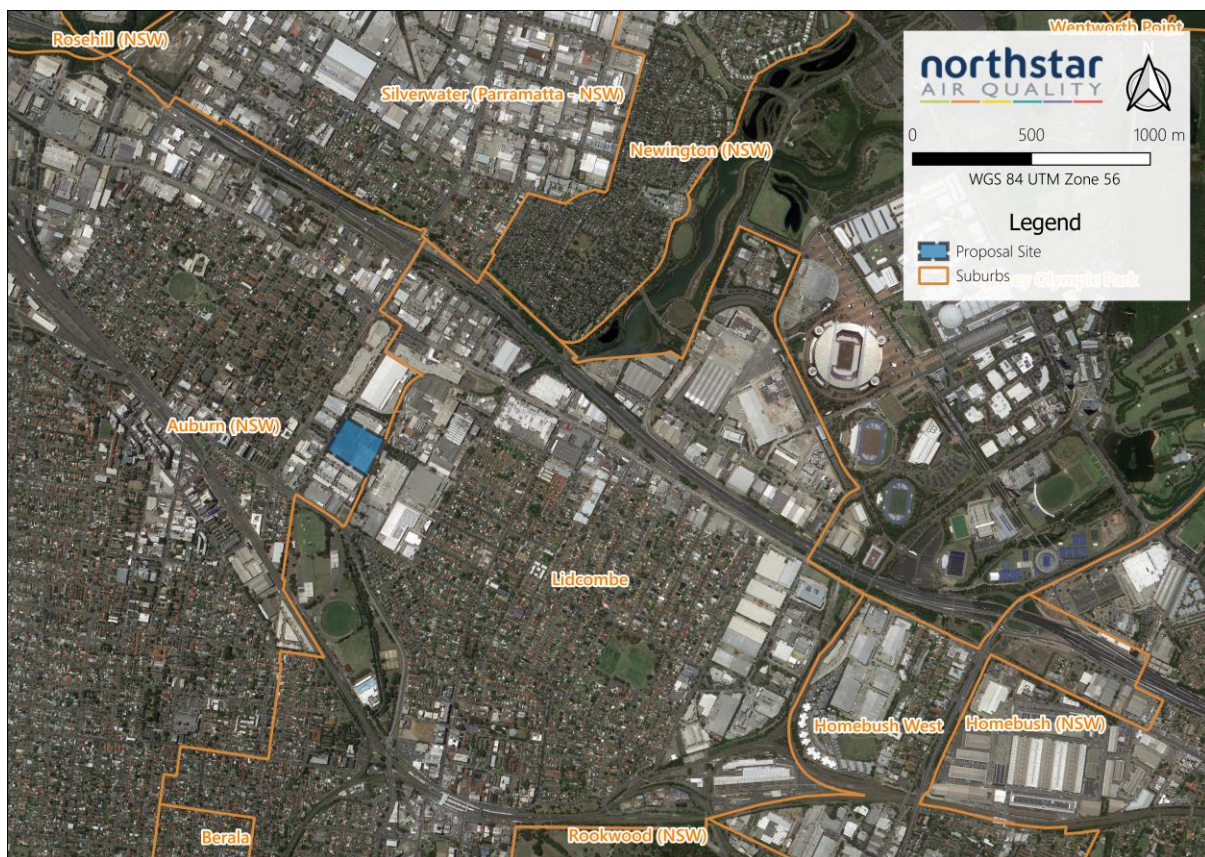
Rosehill (NSW)
Silverwater (Parramatta - NSW)
Wentworth Point
Newington (NSW)
northstar
AIR QUALITY
N
0 500 1000 m
WGS 84 UTM Zone 56
Legend
Proposal Site
Suburbs
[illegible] Olympic Park
Auburn (NSW)
Lidcombe
Homebush West
Homebush (NSW)
Berala
Rookwood (NSW)